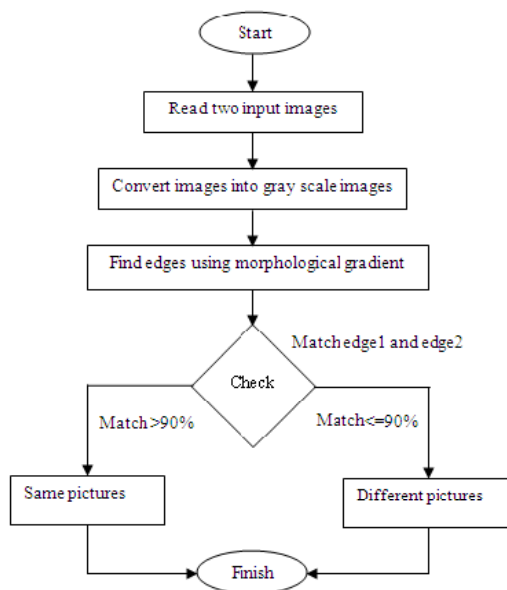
Start

Read two input images

Convert images into gray scale images

Find edges using morphological gradient

Match edge1 and edge2

Check

Match >90%

Match<=90%

Same pictures

Different pictures

Finish